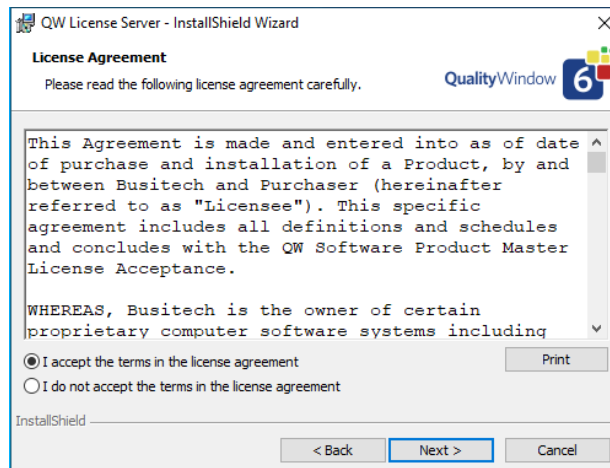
QW License Server - InstallShield Wizard

License Agreement

Please read the following license agreement carefully.

QualityWindow 6

This Agreement is made and entered into as of date of purchase and installation of a Product, by and between Busitech and Purchaser (hereinafter referred to as "Licensee"). This specific agreement includes all definitions and schedules and concludes with the QW Software Product Master License Acceptance.

WHEREAS, Busitech is the owner of certain proprietary computer software systems including

I accept the terms in the license agreement

I do not accept the terms in the license agreement

Print

InstallShield

< Back

Next >

Cancel